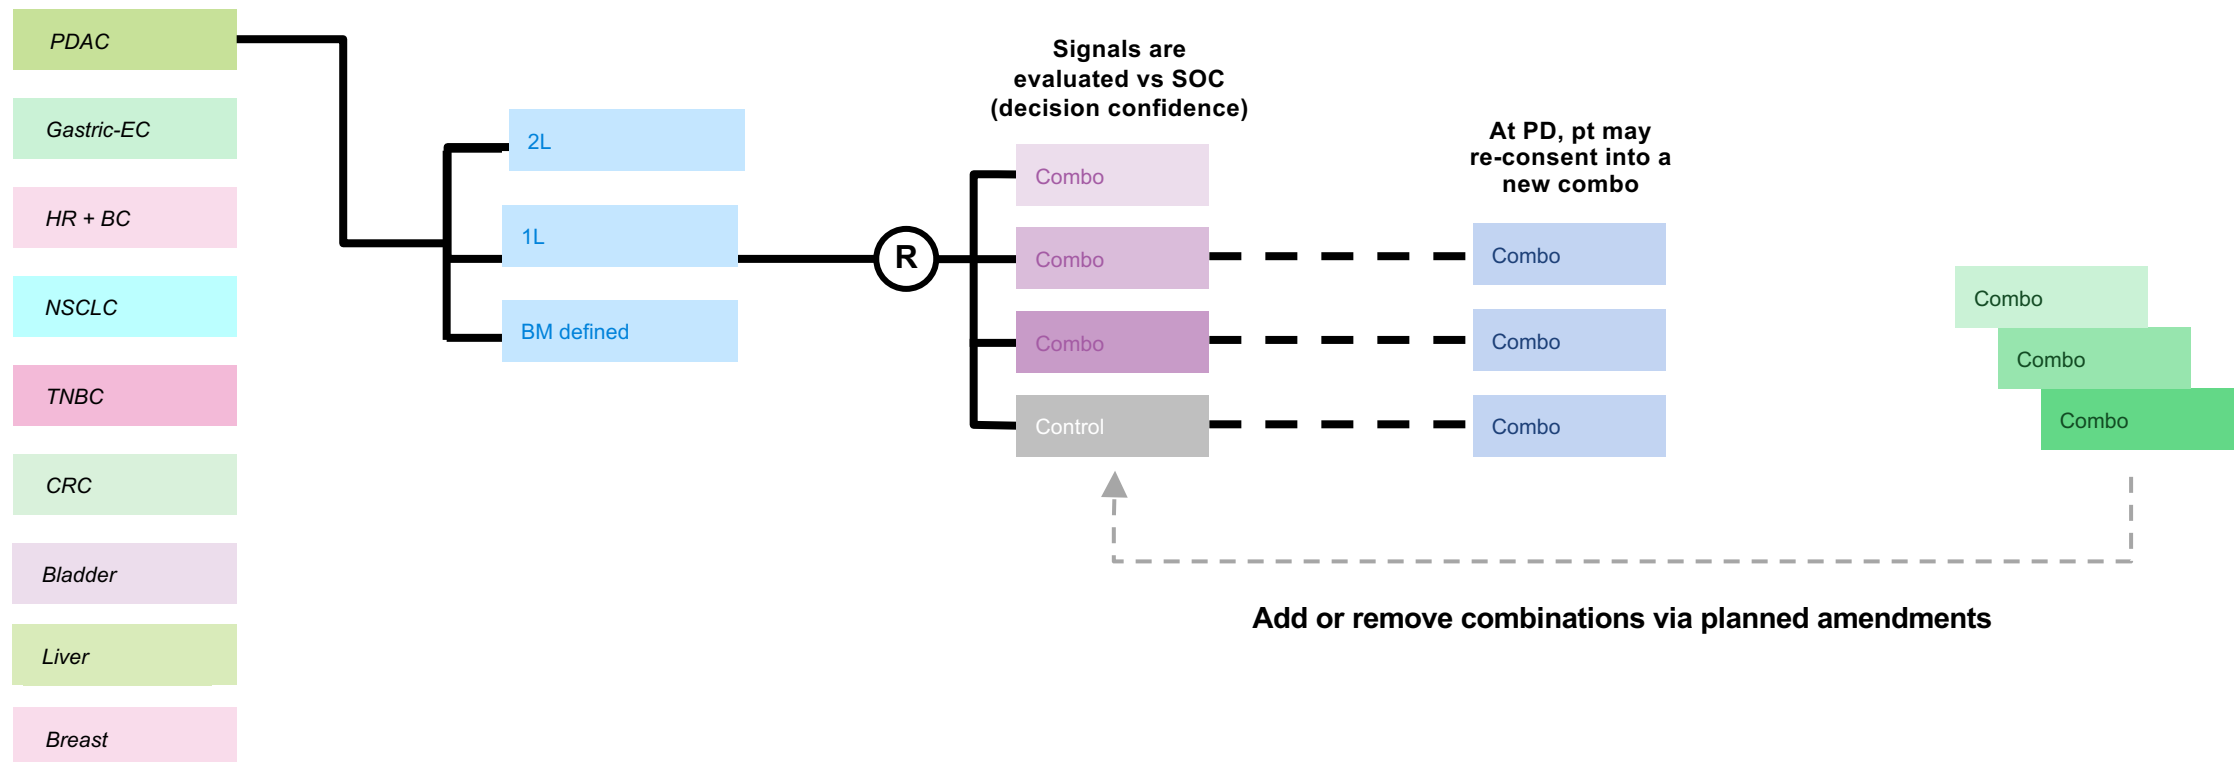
PDAC

Gastric-EC

HR + BC

NSCLC

TNBC

CRC

Bladder

Liver

Breast

2L

1L

BM defined

R

Signals are evaluated vs SOC (decision confidence)

Combo

Combo

Combo

Control

At PD, pt may re-consent into a new combo

Combo

Combo

Combo

Combo

Combo

Combo

Add or remove combinations via planned amendments